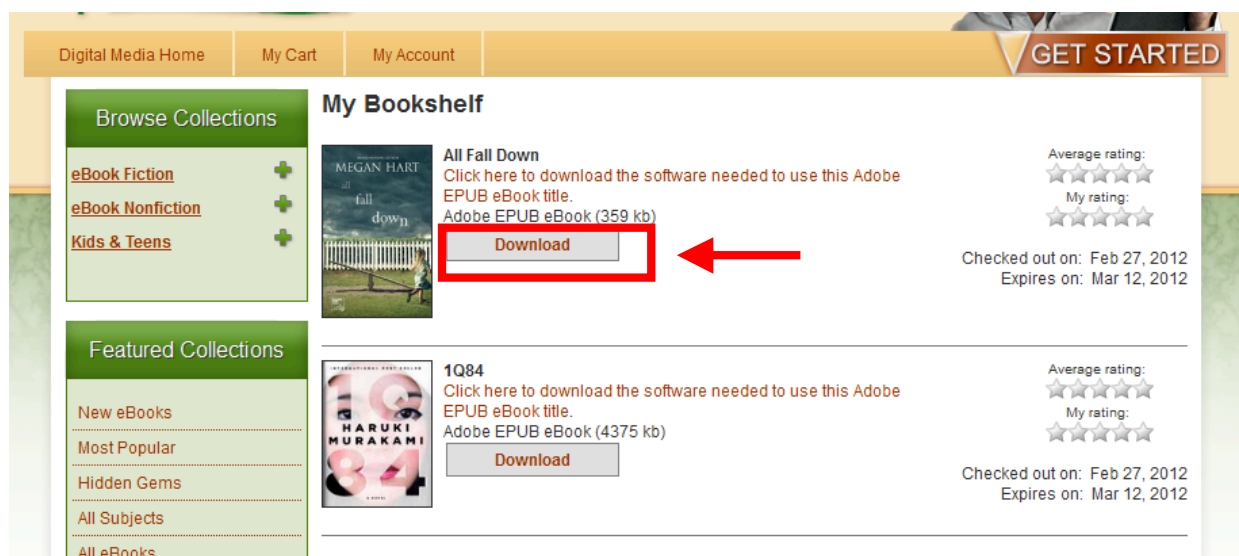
Digital Media Home | My Cart | My Account | GET STARTED

Browse Collections

eBook Fiction
eBook Nonfiction
Kids & Teens

Featured Collections

New eBooks
Most Popular
Hidden Gems
All Subjects
All eBooks

My Bookshelf

MEGAN HART
all fall down

All Fall Down
Click here to download the software needed to use this Adobe EPUB eBook title.
Adobe EPUB eBook (359 kb)
Download

Average rating:
My rating:
Checked out on: Feb 27, 2012
Expires on: Mar 12, 2012

INTERNATIONAL BEST SELLER
HARUKI MURAKAMI
1Q84
A NOVEL

1Q84
Click here to download the software needed to use this Adobe EPUB eBook title.
Adobe EPUB eBook (4375 kb)
Download

Average rating:
My rating:
Checked out on: Feb 27, 2012
Expires on: Mar 12, 2012